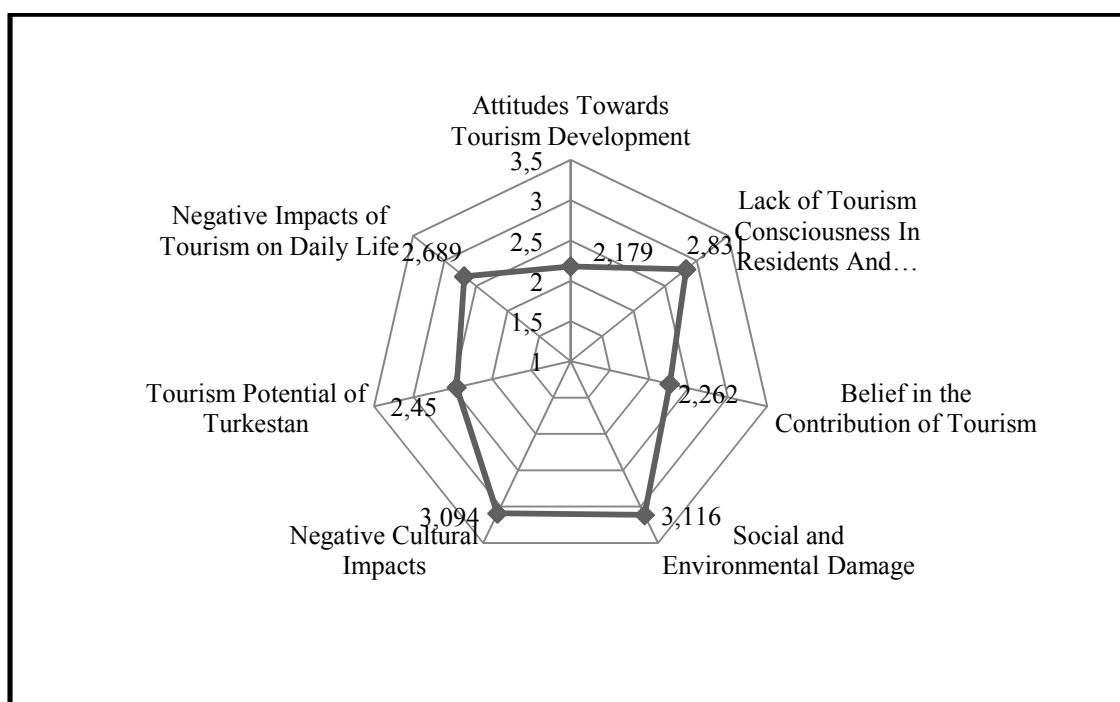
Attitudes Towards Tourism Development

3,5
3
2,5
2
1,5
1

2,179

Lack of Tourism Consciousness In Residents And…

2,831

Belief in the Contribution of Tourism

2,262

Social and Environmental Damage

3,116

Negative Cultural Impacts

3,094

Tourism Potential of Turkestan

2,45

Negative Impacts of Tourism on Daily Life

2,689